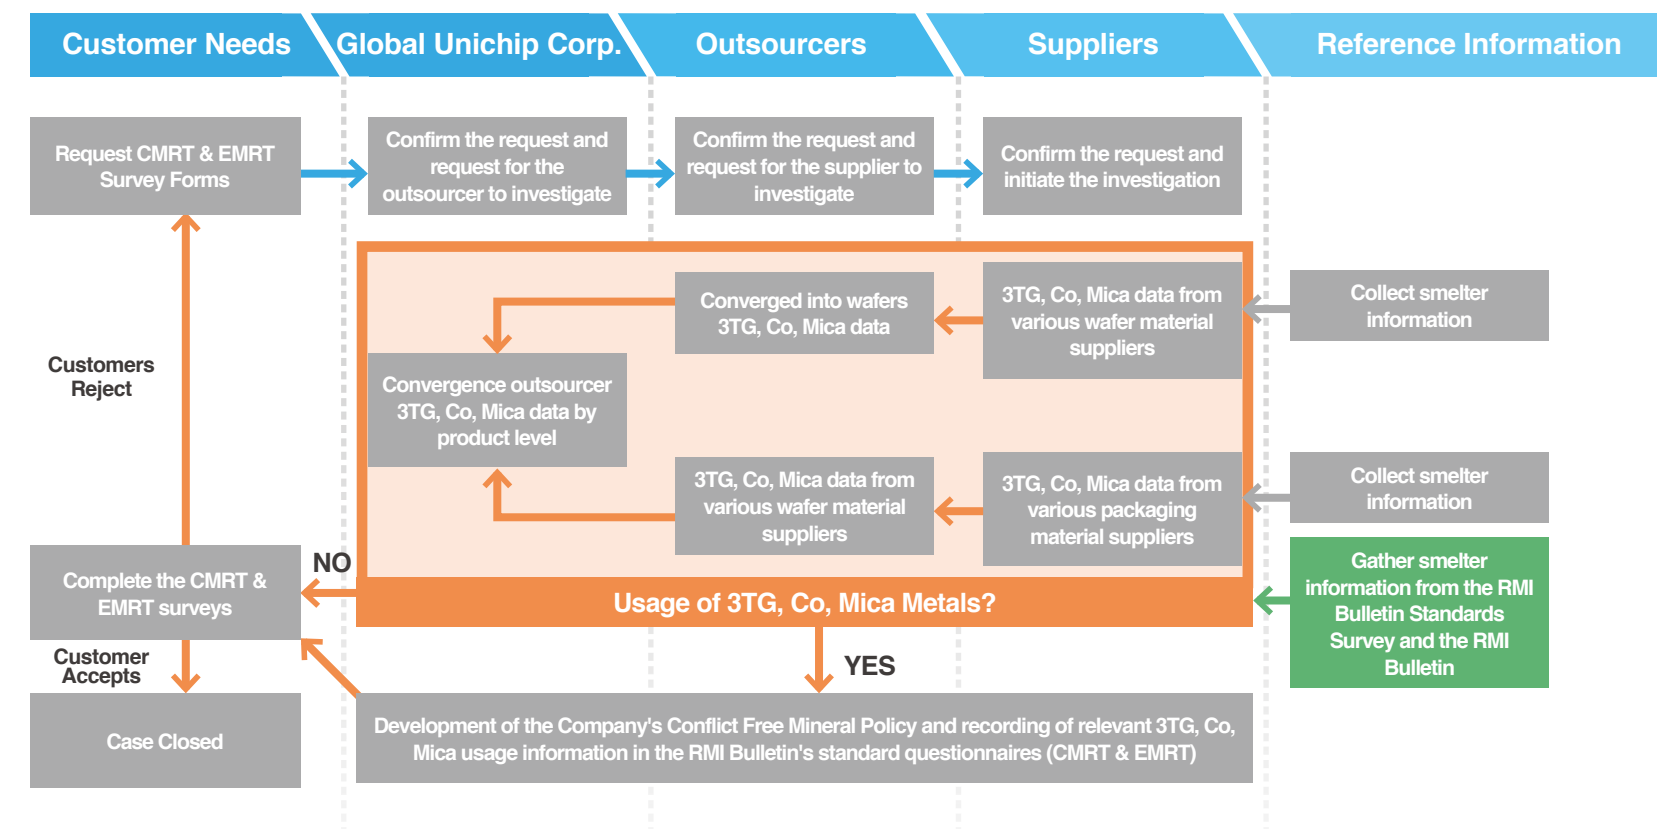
Customer Needs

Global Unichip Corp.

Outsourcers

Suppliers

Reference Information

Request CMRT & EMRT Survey Forms

Confirm the request and request for the outsourcer to investigate

Confirm the request and request for the supplier to investigate

Confirm the request and initiate the investigation

Converged into wafers 3TG, Co, Mica data

3TG, Co, Mica data from various wafer material suppliers

Collect smelter information

Customers Reject

Convergence outsourcer 3TG, Co, Mica data by product level

3TG, Co, Mica data from various wafer material suppliers

3TG, Co, Mica data from various packaging material suppliers

Collect smelter information

NO

Complete the CMRT & EMRT surveys

Usage of 3TG, Co, Mica Metals?

Gather smelter information from the RMI Bulletin Standards Survey and the RMI Bulletin

Customer Accepts

YES

Case Closed

Development of the Company's Conflict Free Mineral Policy and recording of relevant 3TG, Co, Mica usage information in the RMI Bulletin's standard questionnaires (CMRT & EMRT)